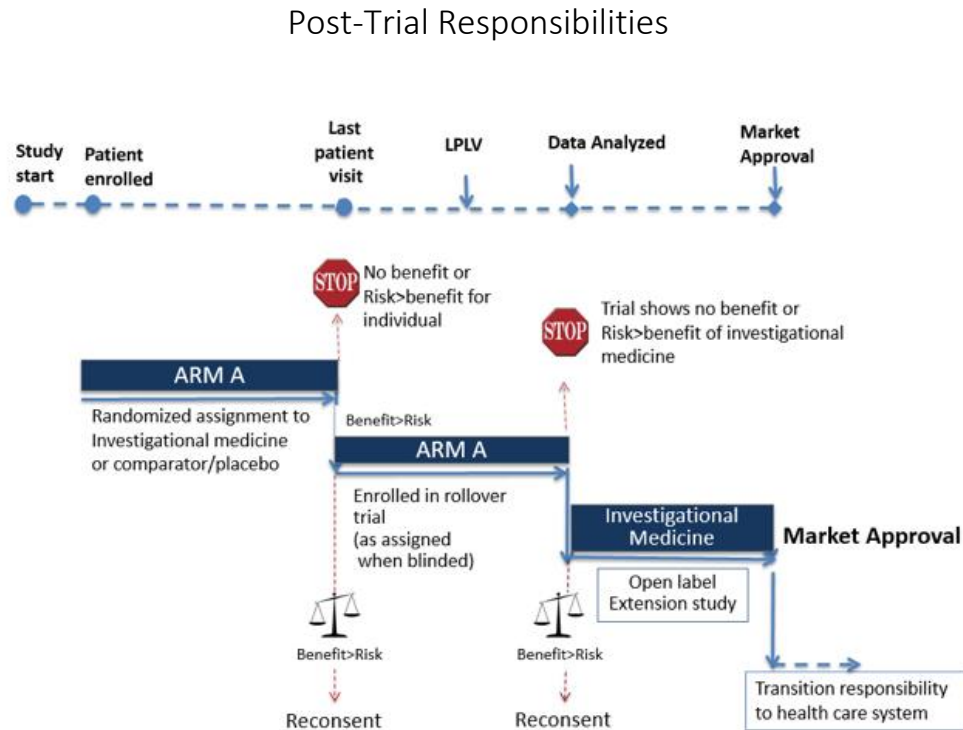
Post-Trial Responsibilities

Study start

Patient enrolled

Last patient visit

LPLV

Data Analyzed

Market Approval

STOP

No benefit or Risk>benefit for individual

STOP

Trial shows no benefit or Risk>benefit of investigational medicine

ARM A

Randomized assignment to Investigational medicine or comparator/placebo

Benefit>Risk

ARM A

Enrolled in rollover trial (as assigned when blinded)

Investigational Medicine

Market Approval

Open label Extension study

Benefit>Risk

Reconsent

Benefit>Risk

Reconsent

Transition responsibility to health care system